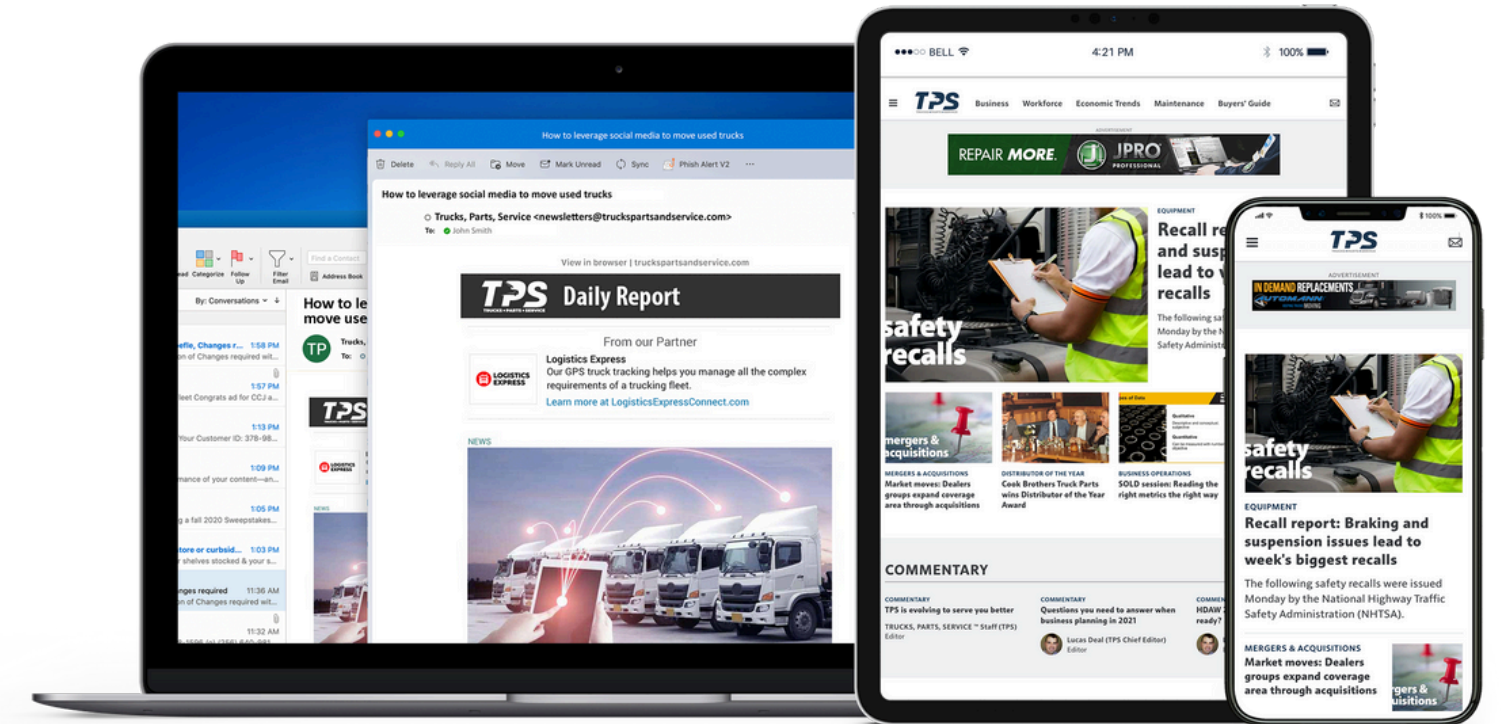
How to leverage social media to move used trucks

Delete Reply All Move Mark Unread Sync Phish Alert V2 ···

How to leverage social media to move used trucks

Trucks, Parts, Service <newsletters@truckspartsandservice.com>
To: John Smith

View in browser | truckspartsandservice.com

TPS Daily Report

From our Partner

Logistics Express
Our GPS truck tracking helps you manage all the complex requirements of a trucking fleet.
Learn more at LogisticsExpressConnect.com

NEWS

ead Categorize Follow Up Filter Email Find a Contact Address Book

By: Conversations

efle, Changes r... 1:58 PM
on of Changes required wit...
1:57 PM
eet Congrats ad for CCJ a...
1:13 PM
Your Customer ID: 378-98...
1:09 PM
mance of your content—an...
1:05 PM
g a fall 2020 Sweepstakes...
tore or curbsid... 1:03 PM
shelves stocked & your...
nges required 11:36 AM
on of Changes required wit...
11:32 AM

How to le
move use
TP Trucks,
To:

●●●○○ BELL 4:21 PM 100%

TPS Business Workforce Economic Trends Maintenance Buyers' Guide

ADVERTISEMENT
REPAIR MORE. JPRO PROFESSIONAL

safety recalls

EQUIPMENT
Recall re
and susp
lead to w
recalls
The following saf
Monday by the N
Safety Administ

mergers & acquisitions
MERGERS & ACQUISITIONS
Market moves: Dealers groups expand coverage area through acquisitions

DISTRIBUTOR OF THE YEAR
Cook Brothers Truck Parts wins Distributor of the Year Award

BUSINESS OPERATIONS
SOLD session: Reading the right metrics the right way

COMMENTARY

COMMENTARY
TPS is evolving to serve you better
TRUCKS, PARTS, SERVICE ™ Staff (TPS)
Editor

COMMENTARY
Questions you need to answer when business planning in 2021
Lucas Deal (TPS Chief Editor)
Editor

COMME
HDAW 2
ready?

100%
TPS
ADVERTISEMENT
IN DEMAND REPLACEMENTS AUTOMANN

safety recalls

EQUIPMENT
Recall report: Braking and suspension issues lead to week's biggest recalls
The following safety recalls were issued Monday by the National Highway Traffic Safety Administration (NHTSA).

MERGERS & ACQUISITIONS
Market moves: Dealers groups expand coverage area through acquisitions
rgers & uisitions